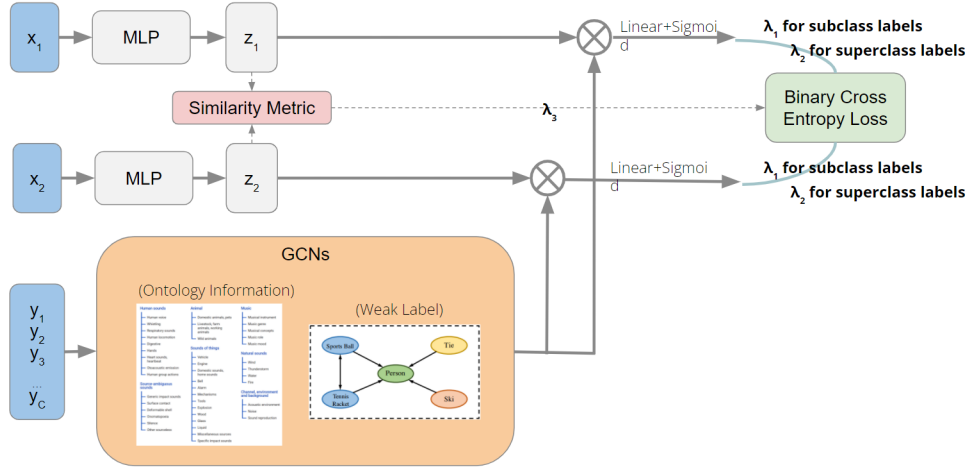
$x_1$

MLP

$z_1$

Linear+Sigmoid

$\lambda_1$ for subclass labels

$\lambda_2$ for superclass labels

Similarity Metric

$\lambda_3$

Binary Cross Entropy Loss

$x_2$

MLP

$z_2$

Linear+Sigmoid

$\lambda_1$ for subclass labels

$\lambda_2$ for superclass labels

GCNs

(Ontology Information)

(Weak Label)

Sports Ball

Tie

Person

Tennis Racket

Ski

$y_1$
$y_2$
$y_3$
...
$y_C$